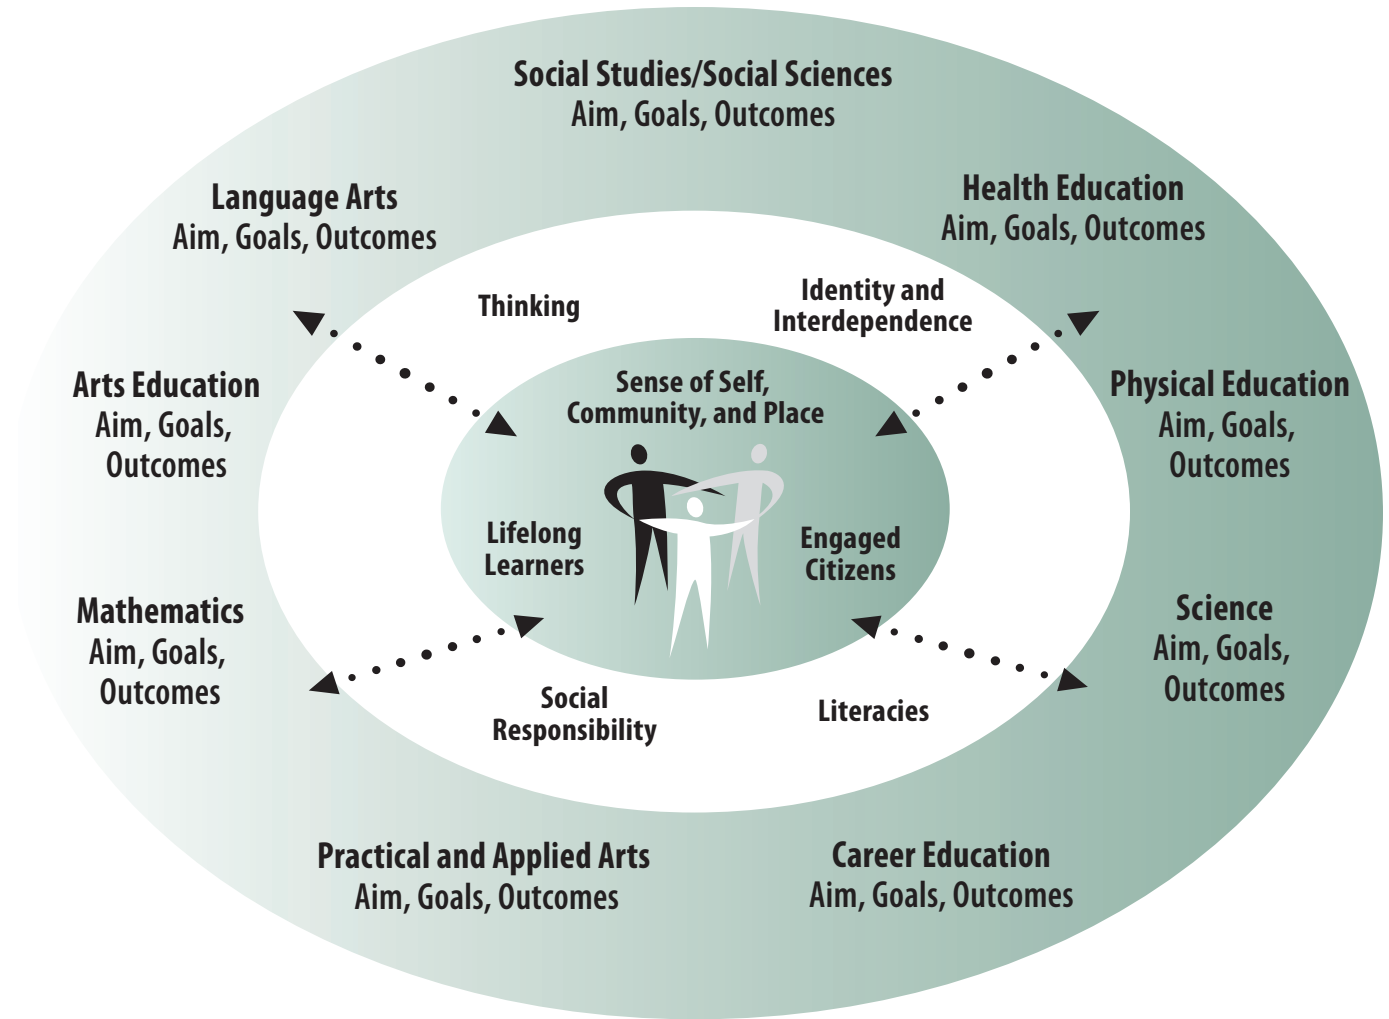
Social Studies/Social Sciences
Aim, Goals, Outcomes

Language Arts
Aim, Goals, Outcomes

Health Education
Aim, Goals, Outcomes

Thinking

Identity and Interdependence

Arts Education
Aim, Goals, Outcomes

Sense of Self, Community, and Place

Physical Education
Aim, Goals, Outcomes

Lifelong Learners

Engaged Citizens

Mathematics
Aim, Goals, Outcomes

Science
Aim, Goals, Outcomes

Social Responsibility

Literacies

Practical and Applied Arts
Aim, Goals, Outcomes

Career Education
Aim, Goals, Outcomes